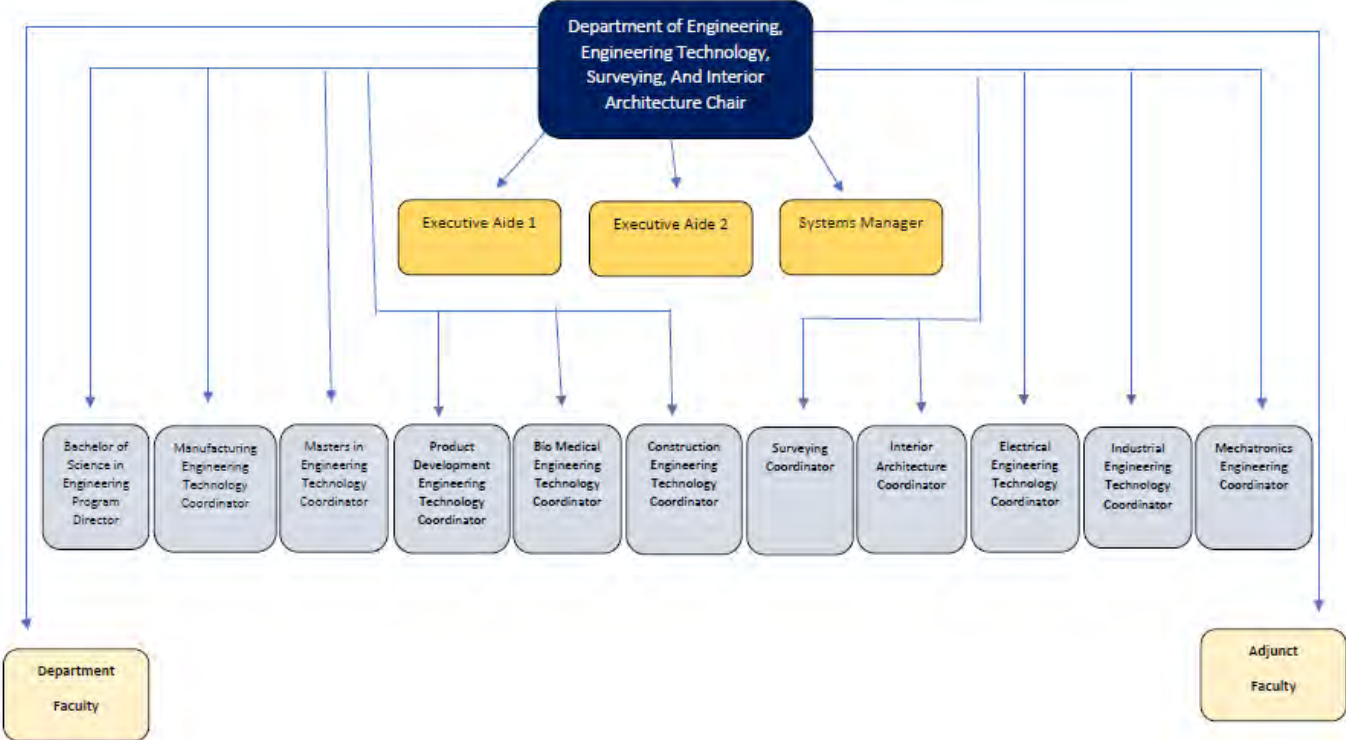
Department of Engineering, Engineering Technology, Surveying, And Interior Architecture Chair

Executive Aide 1

Executive Aide 2

Systems Manager

Bachelor of Science in Engineering Program Director

Manufacturing Engineering Technology Coordinator

Masters in Engineering Technology Coordinator

Product Development Engineering Technology Coordinator

Bio Medical Engineering Technology Coordinator

Construction Engineering Technology Coordinator

Surveying Coordinator

Interior Architecture Coordinator

Electrical Engineering Technology Coordinator

Industrial Engineering Technology Coordinator

Mechatronics Engineering Coordinator

Department Faculty

Adjunct Faculty